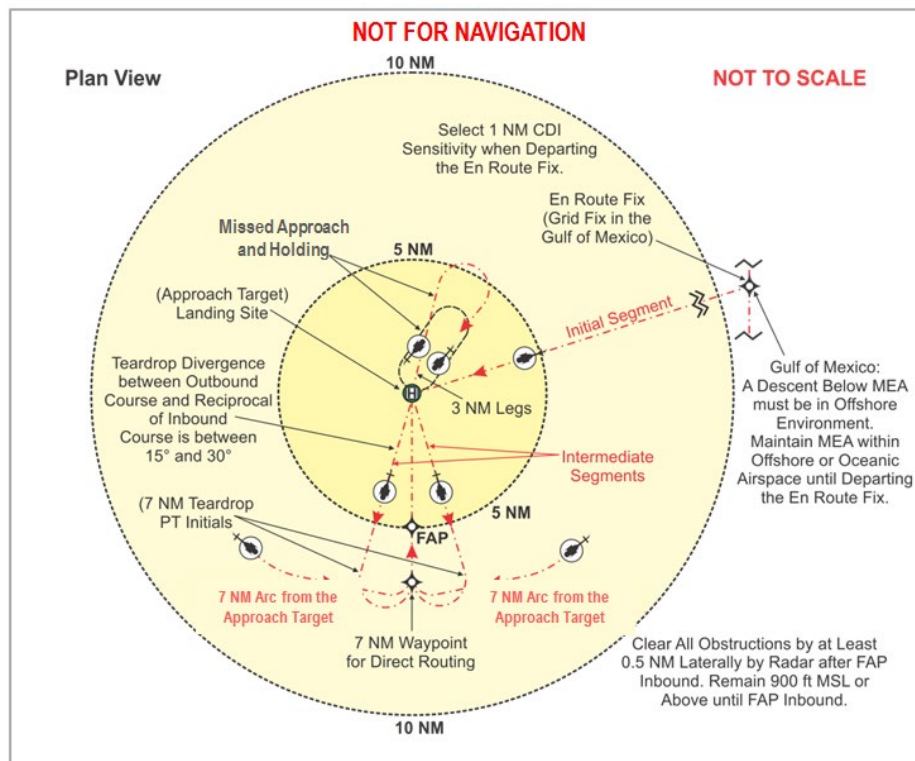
NOT FOR NAVIGATION

Plan View

10 NM

NOT TO SCALE

Select 1 NM CDI Sensitivity when Departing the En Route Fix.

En Route Fix (Grid Fix in the Gulf of Mexico)

Missed Approach and Holding

5 NM

(Approach Target) Landing Site

Initial Segment

Teardrop Divergence between Outbound Course and Reciprocal of Inbound Course is between 15° and 30°

H

3 NM Legs

Gulf of Mexico: A Descent Below MEA must be in Offshore Environment. Maintain MEA within Offshore or Oceanic Airspace until Departing the En Route Fix.

Intermediate Segments

(7 NM Teardrop PT Initials

5 NM

FAP

7 NM Arc from the Approach Target

7 NM Arc from the Approach Target

7 NM Waypoint for Direct Routing

Clear All Obstructions by at Least 0.5 NM Laterally by Radar after FAP Inbound. Remain 900 ft MSL or Above until FAP Inbound.

10 NM